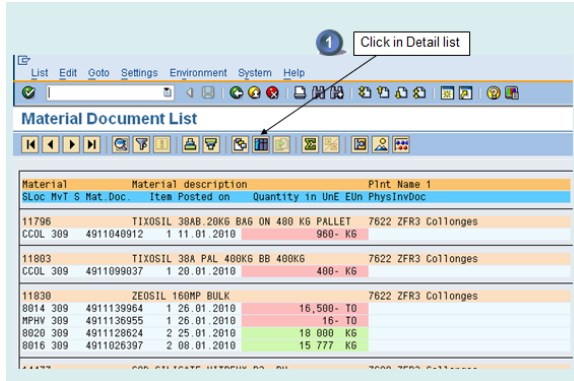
1

Click in Detail list

List Edit Goto Settings Environment System Help

Material Document List

Material Material description Plnt Name 1
SLoc MvT S Mat.Doc. Item Posted on Quantity in UnE EUn PhysInvDoc

11796 TIXOSIL 38AB,20KG BAG ON 480 KG PALLET 7622 ZFR3 Collonges
CCOL 309 4911040912 1 11.01.2010 960- KG

11803 TIXOSIL 38A PAL 400KG BB 400KG 7622 ZFR3 Collonges
CCOL 309 4911099037 1 20.01.2010 400- KG

11830 ZEOSIL 160MP BULK 7622 ZFR3 Collonges
8014 309 4911139964 1 26.01.2010 16,500- TO
MPHV 309 4911136955 1 26.01.2010 16- TO
8020 309 4911128624 2 25.01.2010 18 000 KG
8016 309 4911026397 2 08.01.2010 15 777 KG

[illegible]